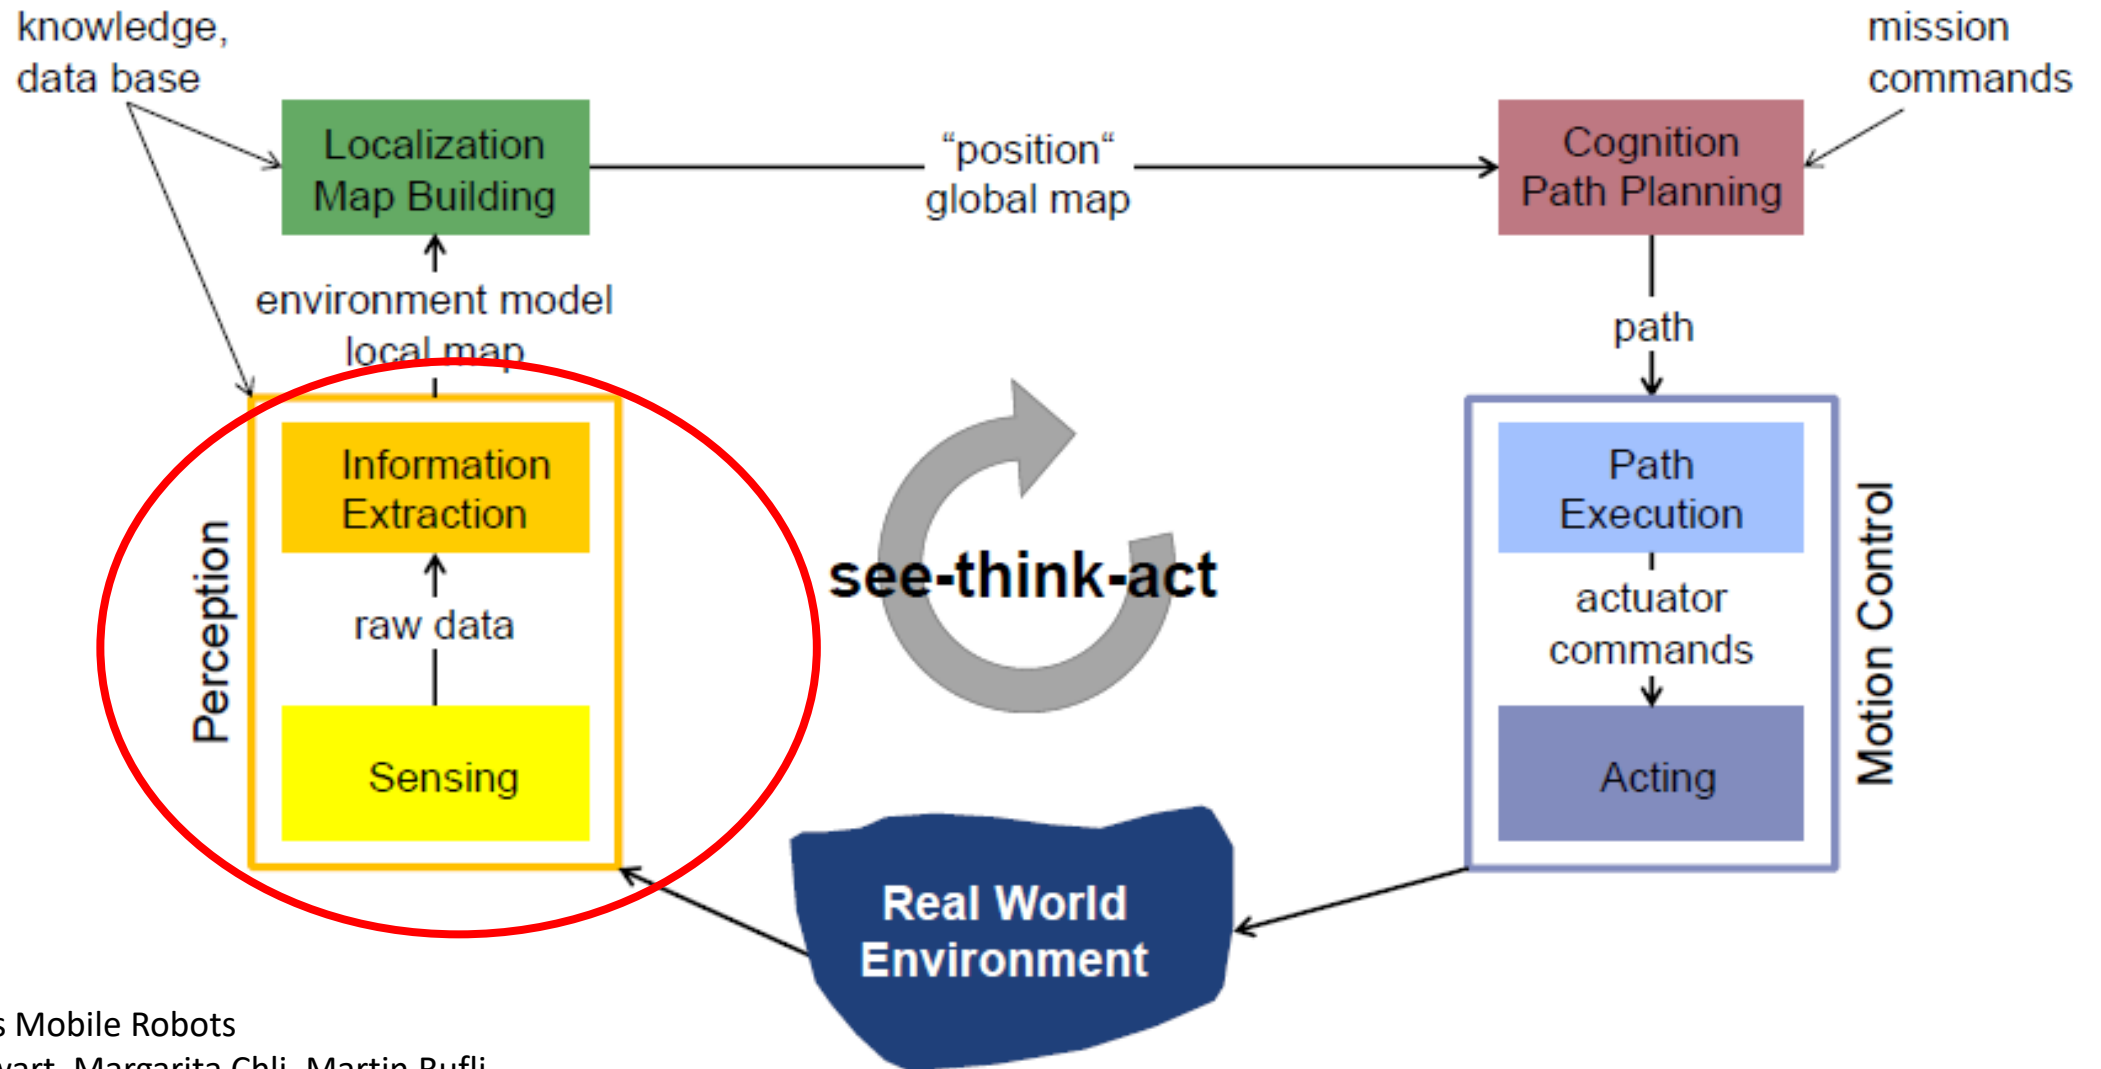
knowledge, data base

mission commands

Localization Map Building

“position“ global map

Cognition Path Planning

environment model local map

path

Perception

Information Extraction

raw data

Sensing

see-think-act

Path Execution

actuator commands

Acting

Motion Control

Real World Environment

s Mobile Robots
vart, Margarita Chli, Martin Rufli